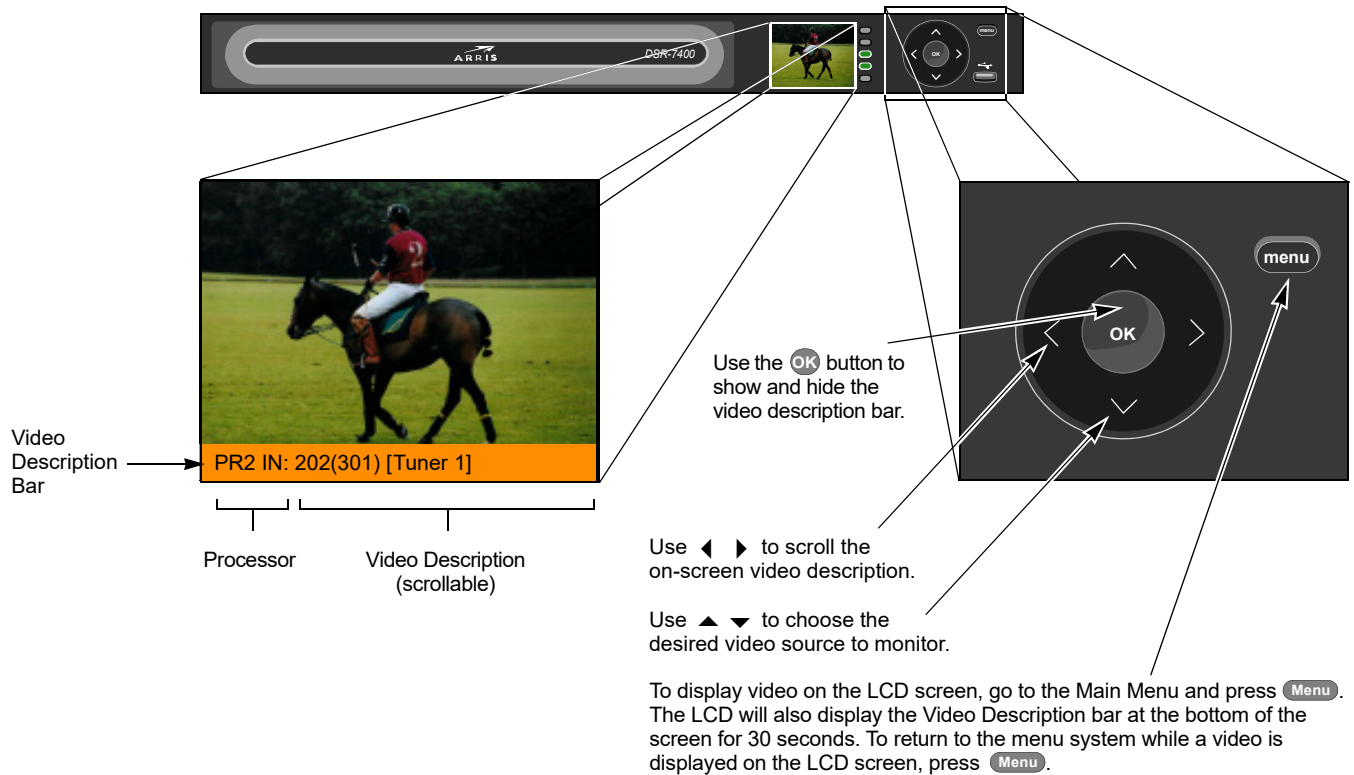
ARRIS DSR-7400

OK menu

menu

OK

Use the OK button to show and hide the video description bar.

Video Description Bar

PR2 IN: 202(301) [Tuner 1]

Processor

Video Description (scrollable)

Use ◀ ▶ to scroll the on-screen video description.

Use ▲ ▼ to choose the desired video source to monitor.

To display video on the LCD screen, go to the Main Menu and press Menu. The LCD will also display the Video Description bar at the bottom of the screen for 30 seconds. To return to the menu system while a video is displayed on the LCD screen, press Menu.